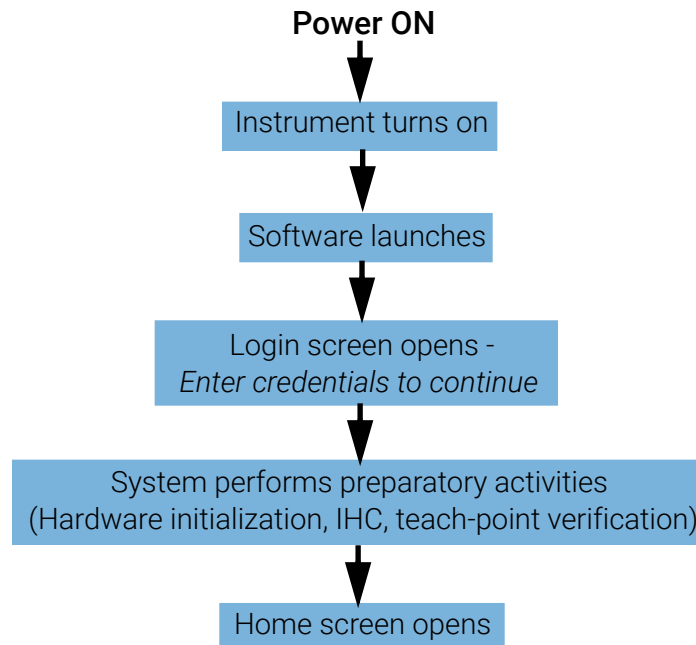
Power ON

Instrument turns on

Software launches

Login screen opens - Enter credentials to continue

System performs preparatory activities (Hardware initialization, IHC, teach-point verification)

Home screen opens